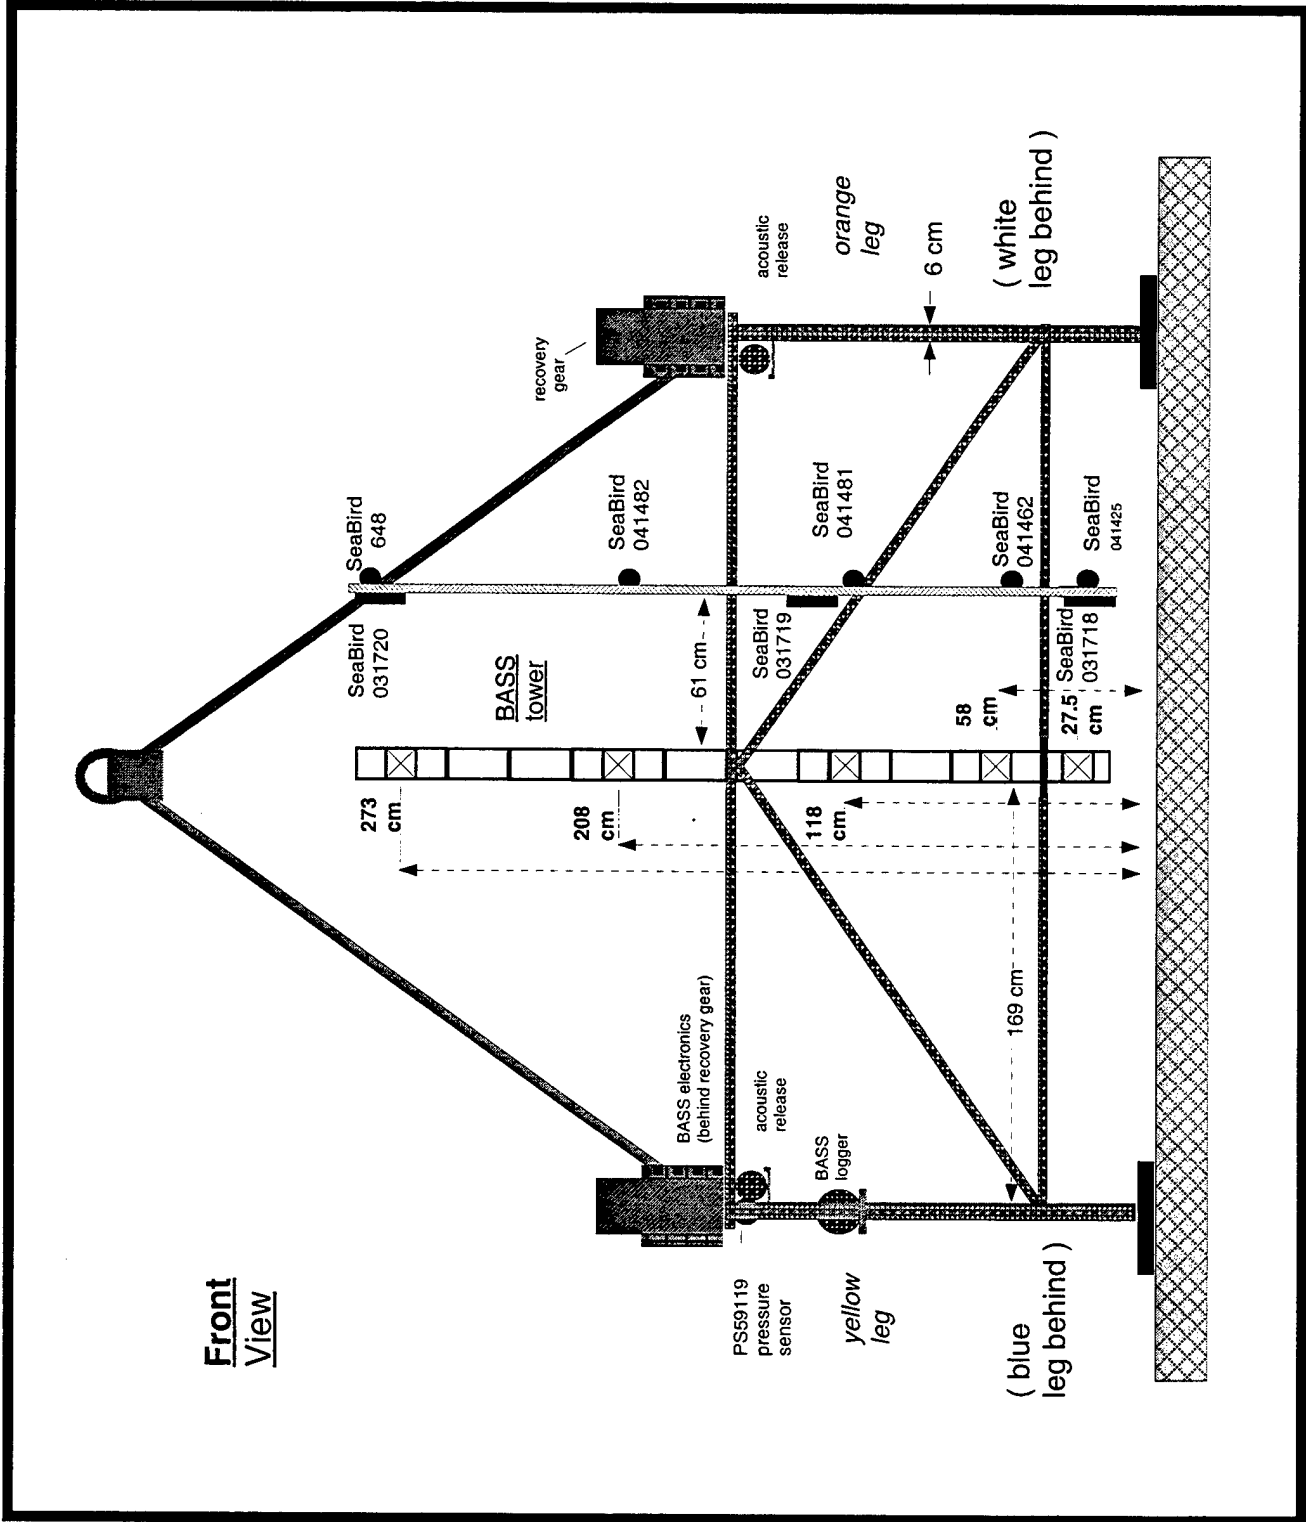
Front View

PS59119 pressure sensor

yellow leg

( blue leg behind )

BASS electronics (behind recovery gear)

acoustic release

BASS logger

169 cm

273 cm

208 cm

118 cm

58 cm

27.5 cm

61 cm

BASS tower

SeaBird 031720

SeaBird 031719

SeaBird 031718

SeaBird 648

SeaBird 041482

SeaBird 041481

SeaBird 041462

SeaBird 041425

recovery gear

acoustic release

orange leg

6 cm

( white leg behind )